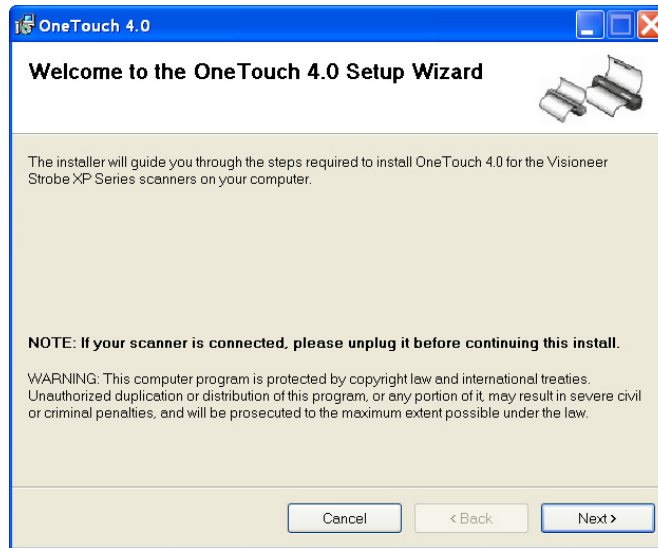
OneTouch 4.0

Welcome to the OneTouch 4.0 Setup Wizard

The installer will guide you through the steps required to install OneTouch 4.0 for the Visioneer Strobe XP Series scanners on your computer.

NOTE: If your scanner is connected, please unplug it before continuing this install.

WARNING: This computer program is protected by copyright law and international treaties. Unauthorized duplication or distribution of this program, or any portion of it, may result in severe civil or criminal penalties, and will be prosecuted to the maximum extent possible under the law.

Cancel

< Back

Next >